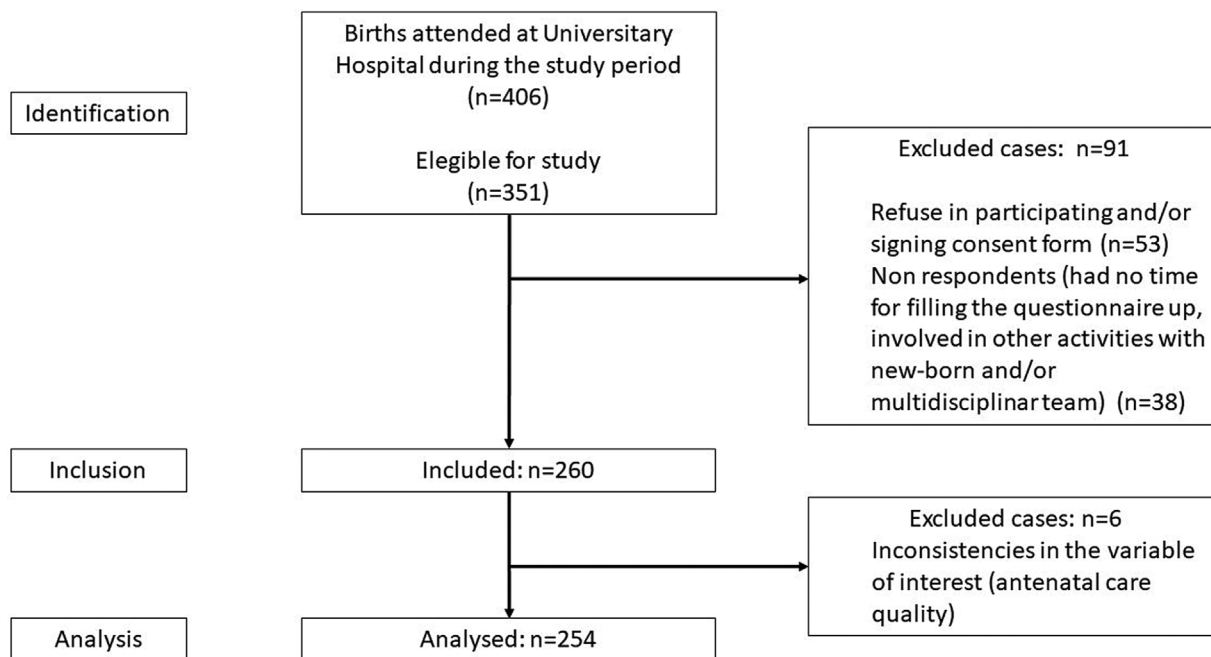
Identification

Births attended at University Hospital during the study period (n=406)

Elegible for study (n=351)

Excluded cases: n=91

Refuse in participating and/or signing consent form (n=53) Non respondents (had no time for filling the questionnaire up, involved in other activities with new-born and/or multidisciplinar team) (n=38)

Inclusion

Included: n=260

Excluded cases: n=6 Inconsistencies in the variable of interest (antenatal care quality)

Analysis

Analysed: n=254